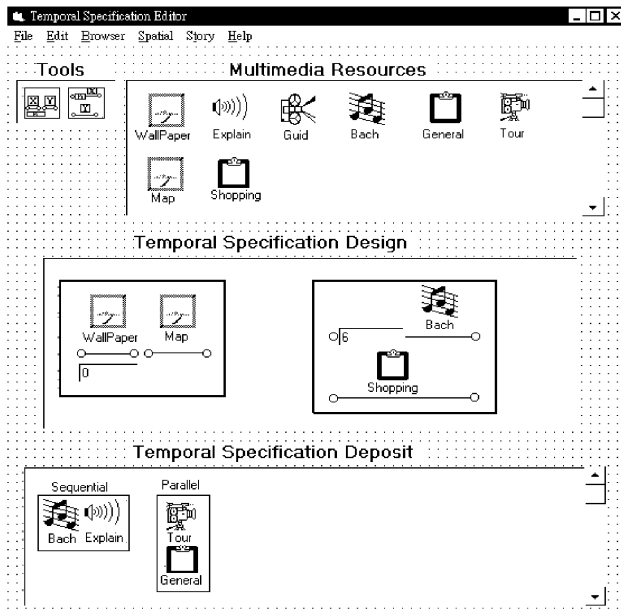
Temporal Specification Editor

File Edit Browser Spatial Story Help

Tools

Multimedia Resources

WallPaper Explain Guid Bach General Tour

Map Shopping

Temporal Specification Design

WallPaper Map

0

6

Bach

Shopping

Temporal Specification Deposit

Sequential

Bach Explain

Parallel

Tour

General